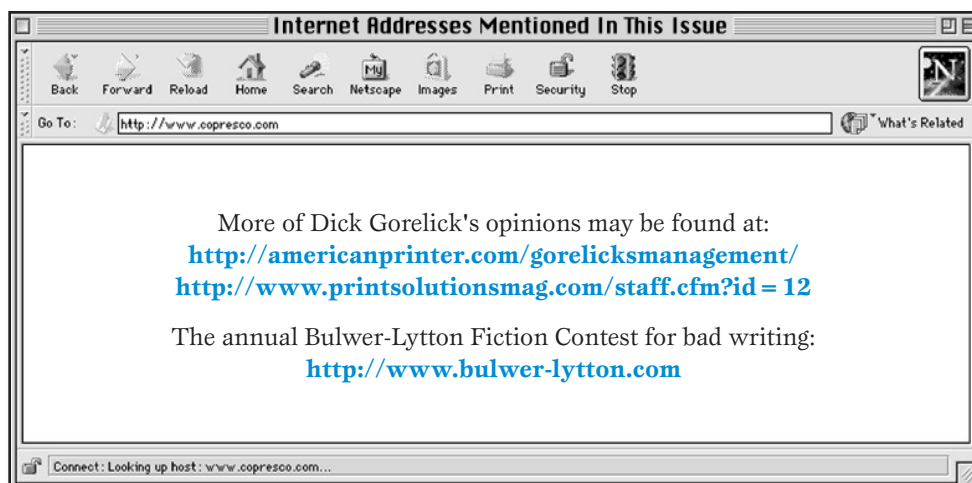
Internet Addresses Mentioned In This Issue

Back Forward Reload Home Search Netscape Images Print Security Stop

N

Go To: http://www.copresco.com

What's Related

More of Dick Gorelick's opinions may be found at:
http://americanprinter.com/gorelicksmanagement/
http://www.printsolutionsmag.com/staff.cfm?id = 12

The annual Bulwer-Lytton Fiction Contest for bad writing:
http://www.bulwer-lytton.com

Connect: Looking up host: www.copresco.com...